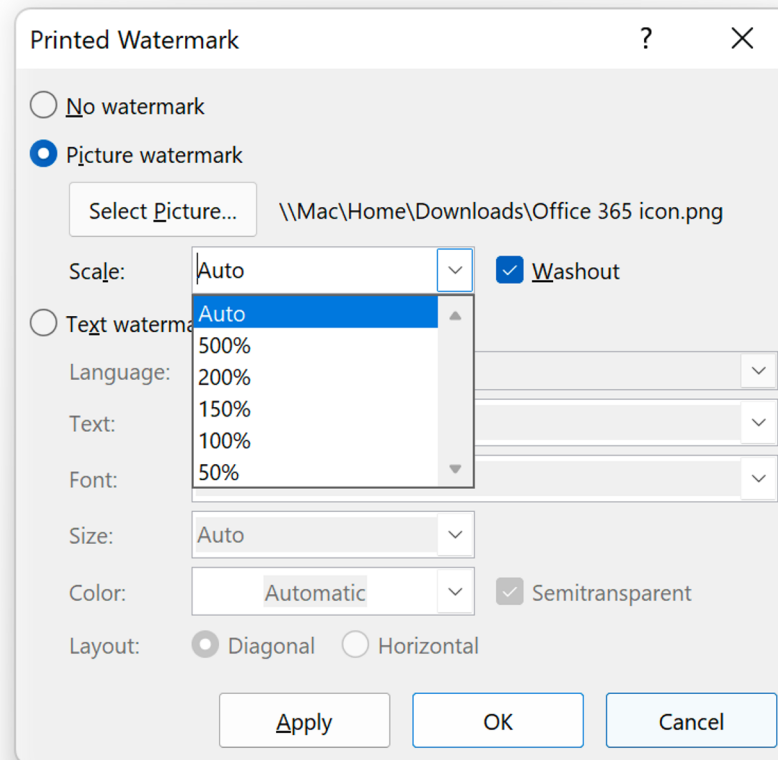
Printed Watermark

?

No watermark

Picture watermark

Select Picture...

\\Mac\Home\Downloads\Office 365 icon.png

Scale:

Auto

Washout

Auto
500%
200%
150%
100%
50%

Text waterma

Language:

Text:

Font:

Size:

Auto

Color:

Automatic

Semitransparent

Layout:

Diagonal

Horizontal

Apply

OK

Cancel